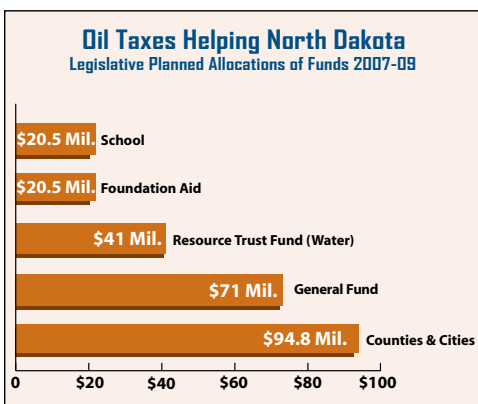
Oil Taxes Helping North Dakota
Legislative Planned Allocations of Funds 2007-09

$20.5 Mil. School
$20.5 Mil. Foundation Aid
$41 Mil. Resource Trust Fund (Water)
$71 Mil. General Fund
$94.8 Mil. Counties & Cities

0 $20 $40 $60 $80 $100